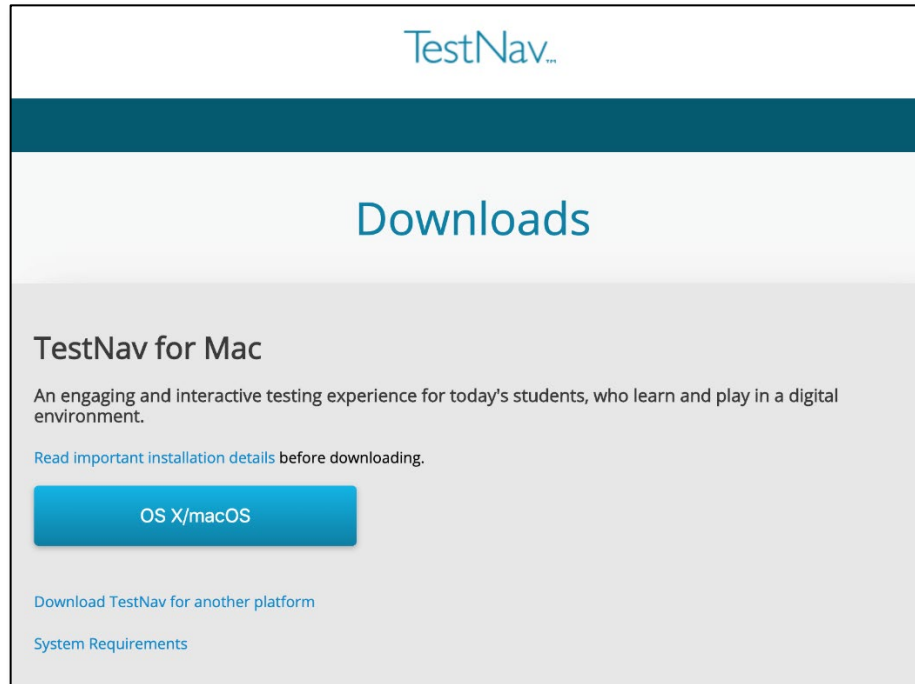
TestNav™

Downloads

TestNav for Mac

An engaging and interactive testing experience for today's students, who learn and play in a digital environment.

Read important installation details before downloading.

OS X/macOS

Download TestNav for another platform

System Requirements